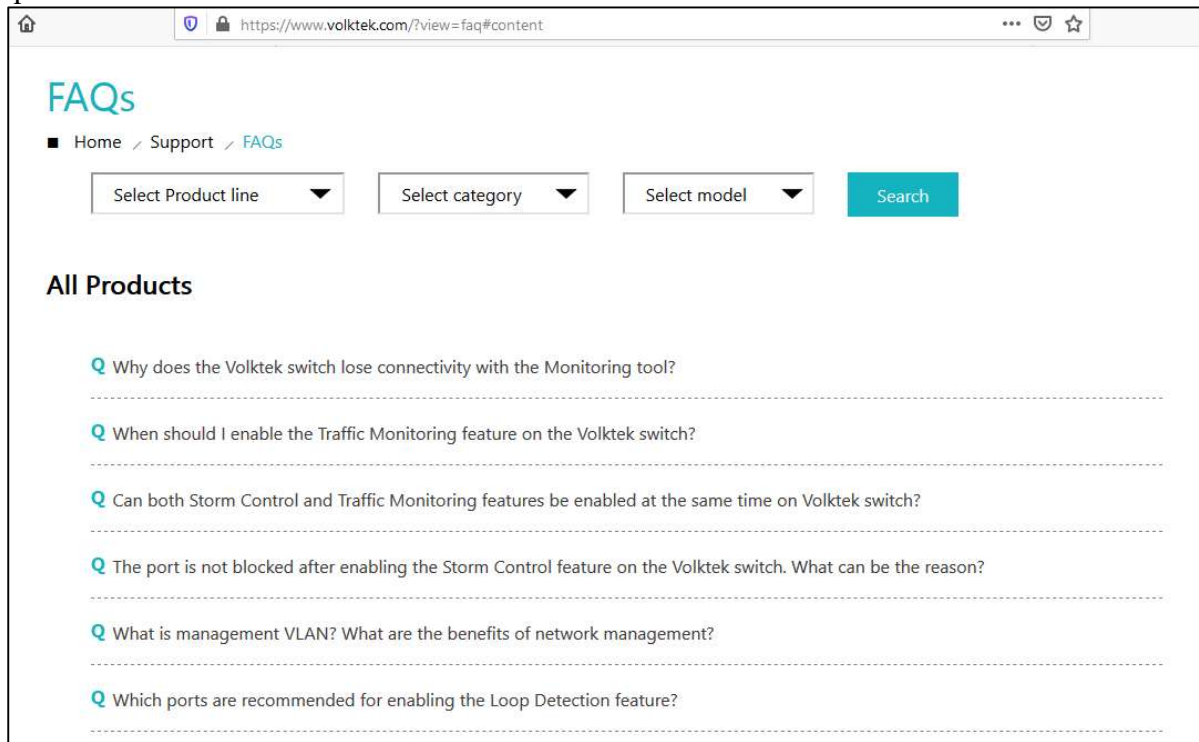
https://www.volktek.com/?view=faq#content

FAQs

Home / Support / FAQs

Select Product line

Select category

Select model

Search

All Products

Q Why does the Volktek switch lose connectivity with the Monitoring tool?

Q When should I enable the Traffic Monitoring feature on the Volktek switch?

Q Can both Storm Control and Traffic Monitoring features be enabled at the same time on Volktek switch?

Q The port is not blocked after enabling the Storm Control feature on the Volktek switch. What can be the reason?

Q What is management VLAN? What are the benefits of network management?

Q Which ports are recommended for enabling the Loop Detection feature?